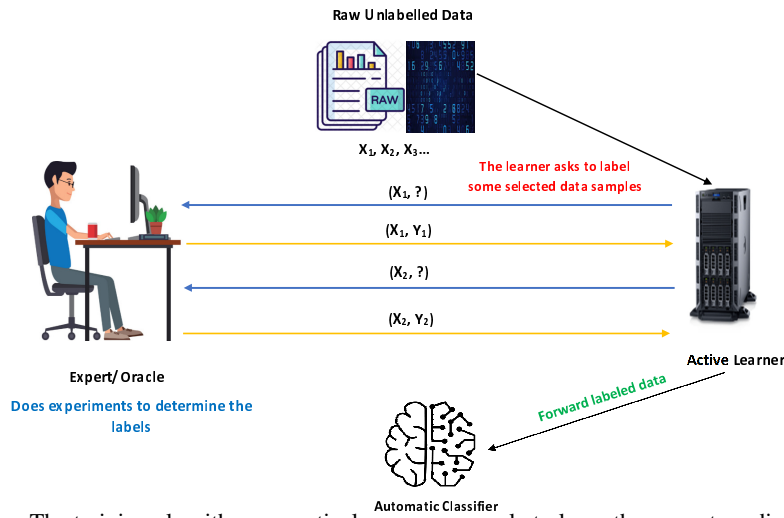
Raw Unlabelled Data

RAW

$X_1$, $X_2$, $X_3$...

The learner asks to label some selected data samples

($X_1$, ?)

($X_1$, $Y_1$)

($X_2$, ?)

($X_2$, $Y_2$)

Expert/ Oracle

Does experiments to determine the labels

Active Learner

Forward labeled data

Automatic Classifier

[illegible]